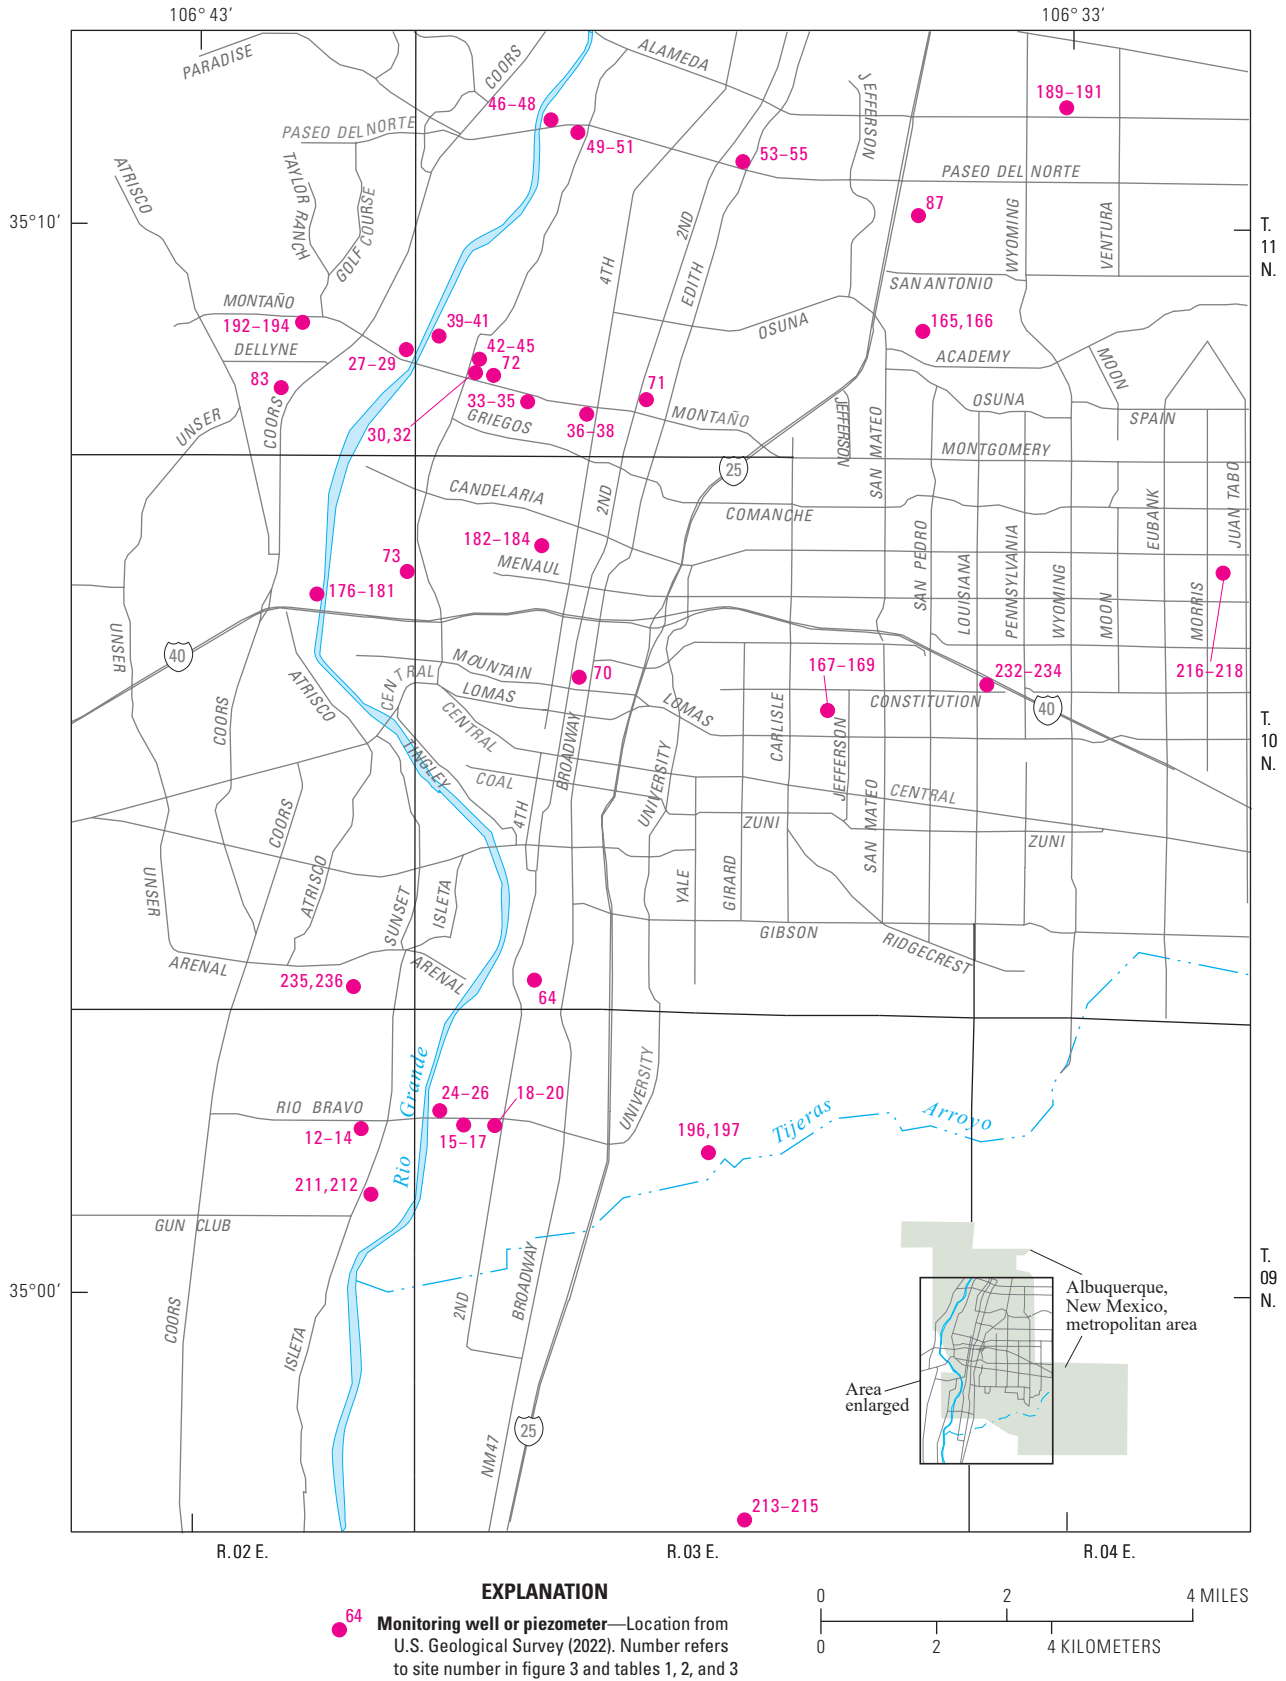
106° 43′
106° 33′
PARADISE
COORS
ALAMEDA
JEFFERSON
46–48
189–191
PASEO DEL NORTE
49–51
53–55
TAYLOR RANCH
PASEO DEL NORTE
ATRISCO
GOLF COURSE
87
35°10′
2ND
WYOMING
VENTURA
T. 11 N.
4TH
EDITH
SAN ANTONIO
MONTAÑO
OSUNA
165,166
192–194
39–41
DELLYNE
42–45
ACADEMY
MOON
27–29
72
83
71
OSUNA
33–35
SPAIN
UNSER
COORS
30,32
GRIEGOS
36–38
MONTAÑO
JEFFERSON
SAN MATEO
MONTGOMERY
25
CANDELARIA
2ND
COMANCHE
JUAN TABO
EUBANK
182–184
73
MENAUL
SAN PEDRO
LOUISIANA
PENNSYLVANIA
WYOMING
176–181
MOON
MORRIS
UNSER
40
MOUNTAIN
CENTRAL
70
167–169
232–234
216–218
ATRISCO
LOMAS
LOMAS
CONSTITUTION
40
COORS
CENTRAL
T. 10 N.
TINGLEY
CARLISLE
JEFFERSON
BROADWAY
UNIVERSITY
COAL
COORS
4TH
CENTRAL
ZUNI
SAN MATEO
ZUNI
UNSER
ATRISCO
YALE
GIRARD
SUNSET
ISLETA
GIBSON
RIDGECREST
ARENAL
ARENAL
235,236
64
Rio Grande
UNIVERSITY
24–26
18–20
RIO BRAVO
Tijeras Arroyo
12–14
15–17
196,197
211,212
GUN CLUB
T. 09 N.
35°00′
Albuquerque, New Mexico, metropolitan area
COORS
BROADWAY
2ND
ISLETA
Area enlarged
25
NM47
213–215
R.02 E.
R.03 E.
R.04 E.
EXPLANATION
64
Monitoring well or piezometer—Location from U.S. Geological Survey (2022). Number refers to site number in figure 3 and tables 1, 2, and 3
0 2 4 MILES
0 2 4 KILOMETERS